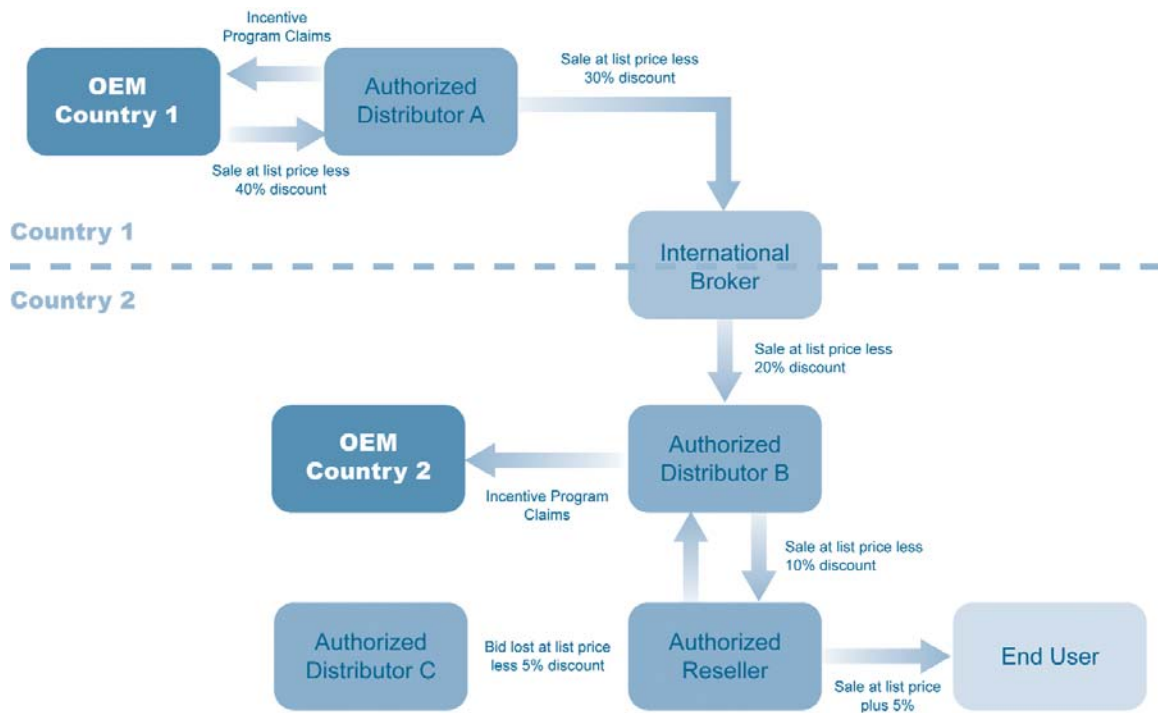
Incentive Program Claims

OEM Country 1

Authorized Distributor A

Sale at list price less 30% discount

Sale at list price less 40% discount

Country 1

International Broker

Country 2

Sale at list price less 20% discount

OEM Country 2

Authorized Distributor B

Incentive Program Claims

Sale at list price less 10% discount

Authorized Distributor C

Bid lost at list price less 5% discount

Authorized Reseller

End User

Sale at list price plus 5%